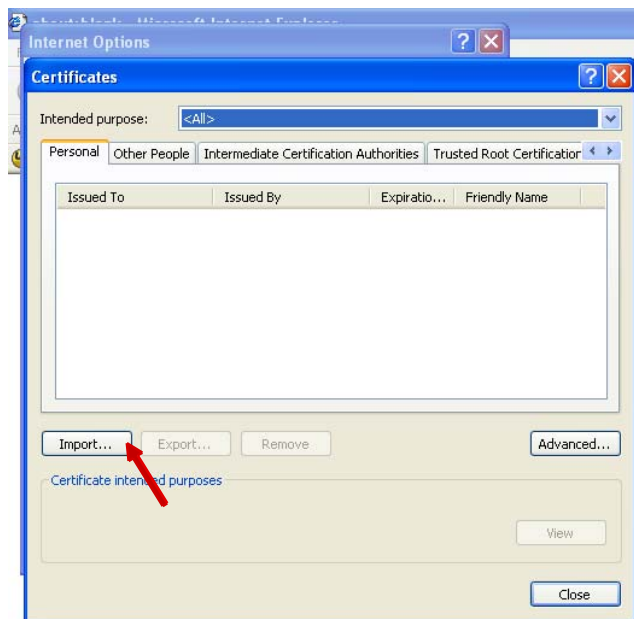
about:blank - Microsoft Internet Explorer

Internet Options

Certificates

Intended purpose: <All>

Personal | Other People | Intermediate Certification Authorities | Trusted Root Certificatior

| Issued To | Issued By | Expiratio... | Friendly Name |
|---|---|---|---|

Import... Export... Remove Advanced...

Certificate intended purposes

View

Close